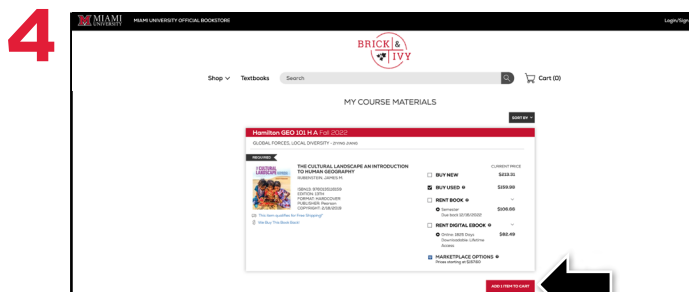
4

MIAMI UNIVERSITY MIAMI UNIVERSITY OFFICIAL BOOKSTORE Login/Sign

BRICK & IVY

Shop Textbooks Search Cart (0)

MY COURSE MATERIALS

SORT BY

Hamilton GEO 101 H A Fall 2022

GLOBAL FORCES, LOCAL DIVERSITY - (FYING JIANG)

REQUIRED

THE CULTURAL LANDSCAPE AN INTRODUCTION TO HUMAN GEOGRAPHY
RUBENSTEIN, JAMES M

ISBN13: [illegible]
EDITION: 13TH
FORMAT: HARDCOVER
PUBLISHER: Pearson
COPYRIGHT: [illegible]

This item qualifies for Free Shipping!
We Buy This Book Back!

CURRENT PRICE

BUY NEW $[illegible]

BUY USED $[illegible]

RENT BOOK
Semester $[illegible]
Due back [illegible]

RENT DIGITAL EBOOK $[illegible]
Online: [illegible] Days Downloadable: Lifetime Access

MARKETPLACE OPTIONS
Prices starting at $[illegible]

ADD 1 ITEM TO CART